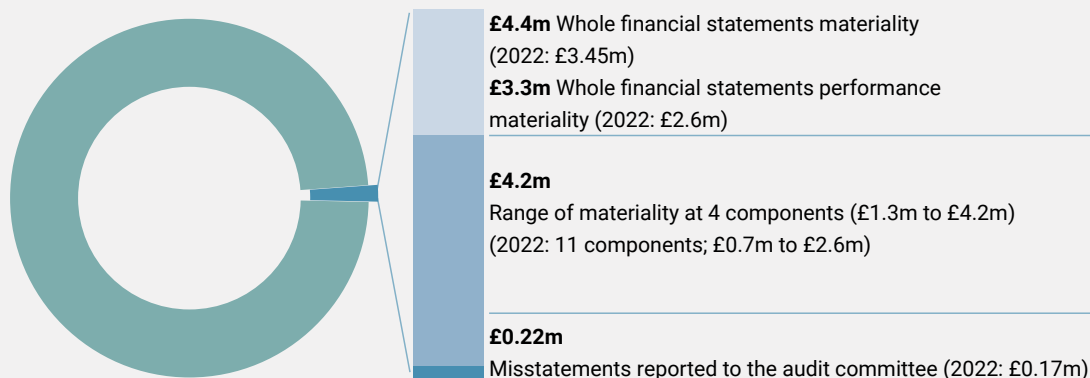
**£4.4m** Whole financial statements materiality (2022: £3.45m)

**£3.3m** Whole financial statements performance materiality (2022: £2.6m)

**£4.2m**

Range of materiality at 4 components (£1.3m to £4.2m) (2022: 11 components; £0.7m to £2.6m)

**£0.22m**

Misstatements reported to the audit committee (2022: £0.17m)